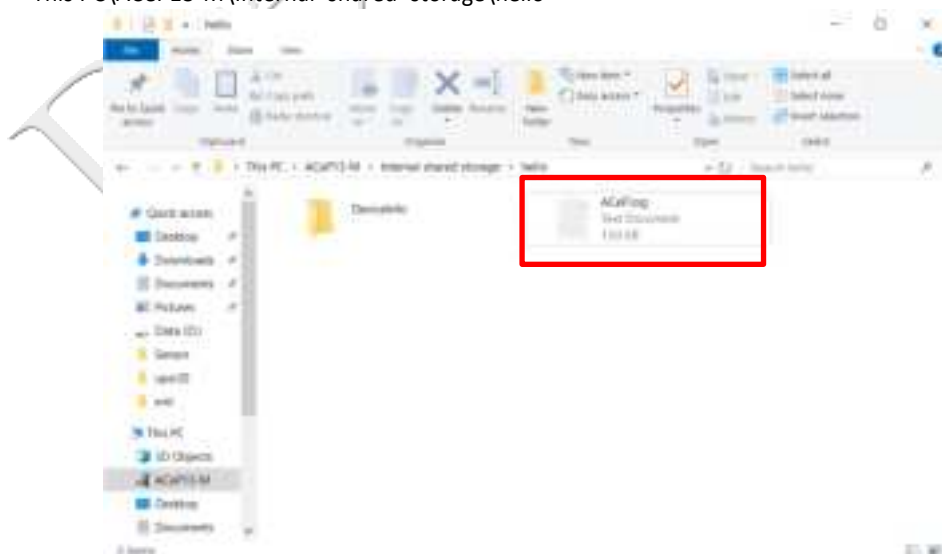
This PC\ACeP13-M\Internal shared storage\hello

hello

File Home Share View

Pin to Quick access Copy Paste Cut Copy path Paste shortcut

Clipboard

Move to Copy to Delete Rename

Organize

New folder New item Easy access

New

Properties Open Edit History

Open

Select all Select none Invert selection

Select

This PC › ACeP13-M › Internal shared storage › hello

Search hello

Quick access
Desktop
Downloads
Documents
Pictures
Data (D:)
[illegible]
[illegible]
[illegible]
This PC
3D Objects
ACeP13-M
Desktop
Documents

Documents

ACeP.log
Text Document
1.53 KB

2 items